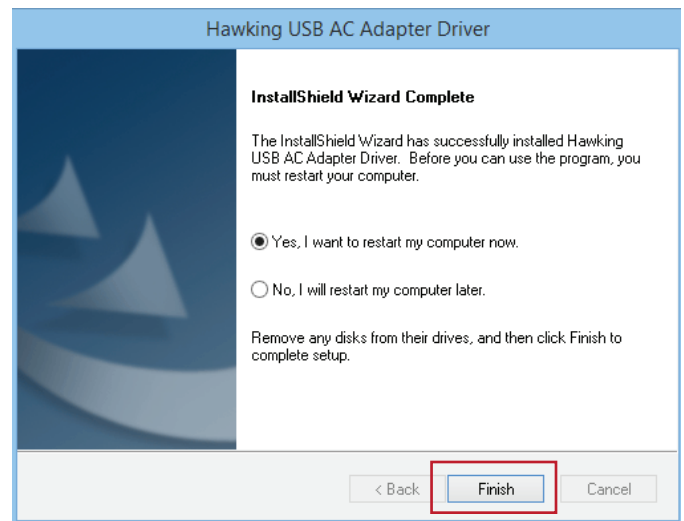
Hawking USB AC Adapter Driver

InstallShield Wizard Complete

The InstallShield Wizard has successfully installed Hawking USB AC Adapter Driver. Before you can use the program, you must restart your computer.

Yes, I want to restart my computer now.

No, I will restart my computer later.

Remove any disks from their drives, and then click Finish to complete setup.

< Back

Finish

Cancel